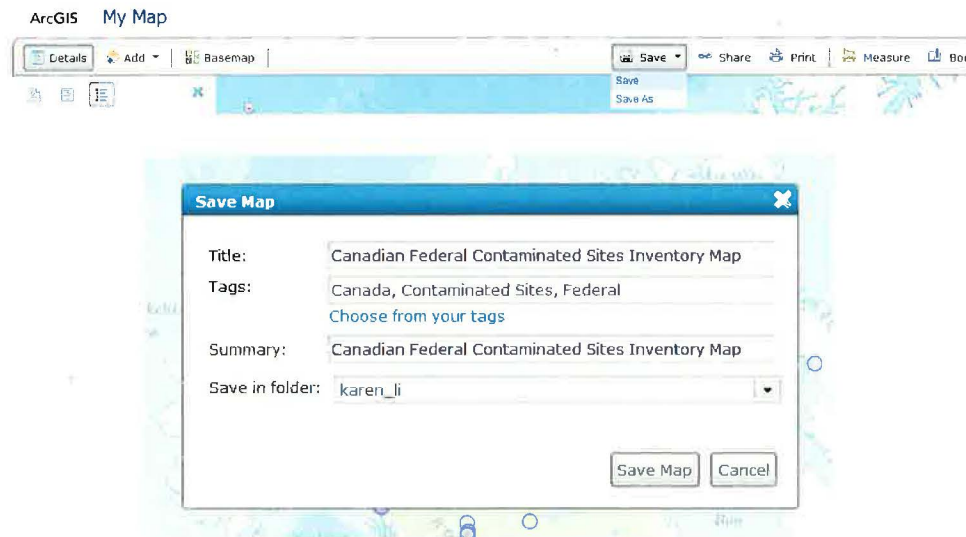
ArcGIS My Map

Details | Add | Basemap | Save | Share | Print | Measure | Bo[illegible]

Save
Save As

Save Map

Title: Canadian Federal Contaminated Sites Inventory Map

Tags: Canada, Contaminated Sites, Federal

Choose from your tags

Summary: Canadian Federal Contaminated Sites Inventory Map

Save in folder: karen_li

Save Map Cancel